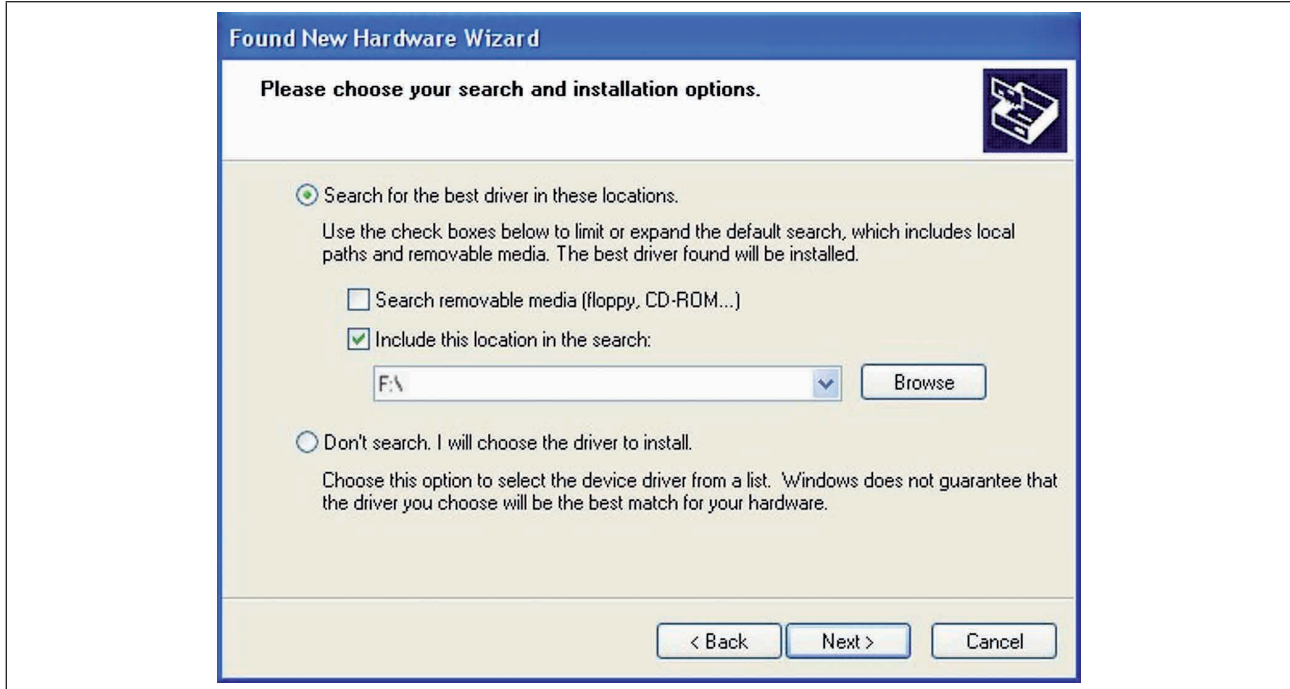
Found New Hardware Wizard

Please choose your search and installation options.

Search for the best driver in these locations.

Use the check boxes below to limit or expand the default search, which includes local paths and removable media. The best driver found will be installed.

Search removable media (floppy, CD-ROM...)

Include this location in the search:

F:\

Browse

Don't search. I will choose the driver to install.

Choose this option to select the device driver from a list. Windows does not guarantee that the driver you choose will be the best match for your hardware.

< Back

Next >

Cancel